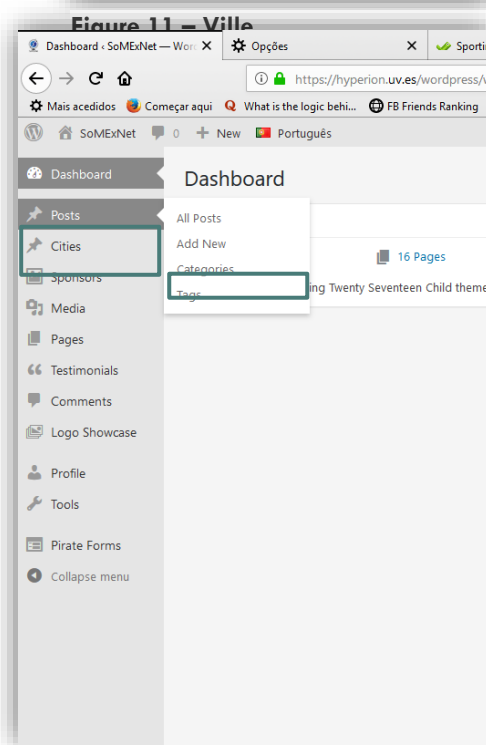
Figure 11 – Ville

Dashboard ‹ SoMExNet — Wor ×
Opções ×
Sporti

https://hyperion.uv.es/wordpress/

Mais acedidos
Começar aqui
What is the logic behi...
FB Friends Ranking

SoMExNet
0
New
Português

Dashboard
Posts
Cities
Sponsors
Media
Pages
Testimonials
Comments
Logo Showcase
Profile
Tools
Pirate Forms
Collapse menu

Dashboard

All Posts
Add New
Categories
Tags

16 Pages
ing Twenty Seventeen Child theme